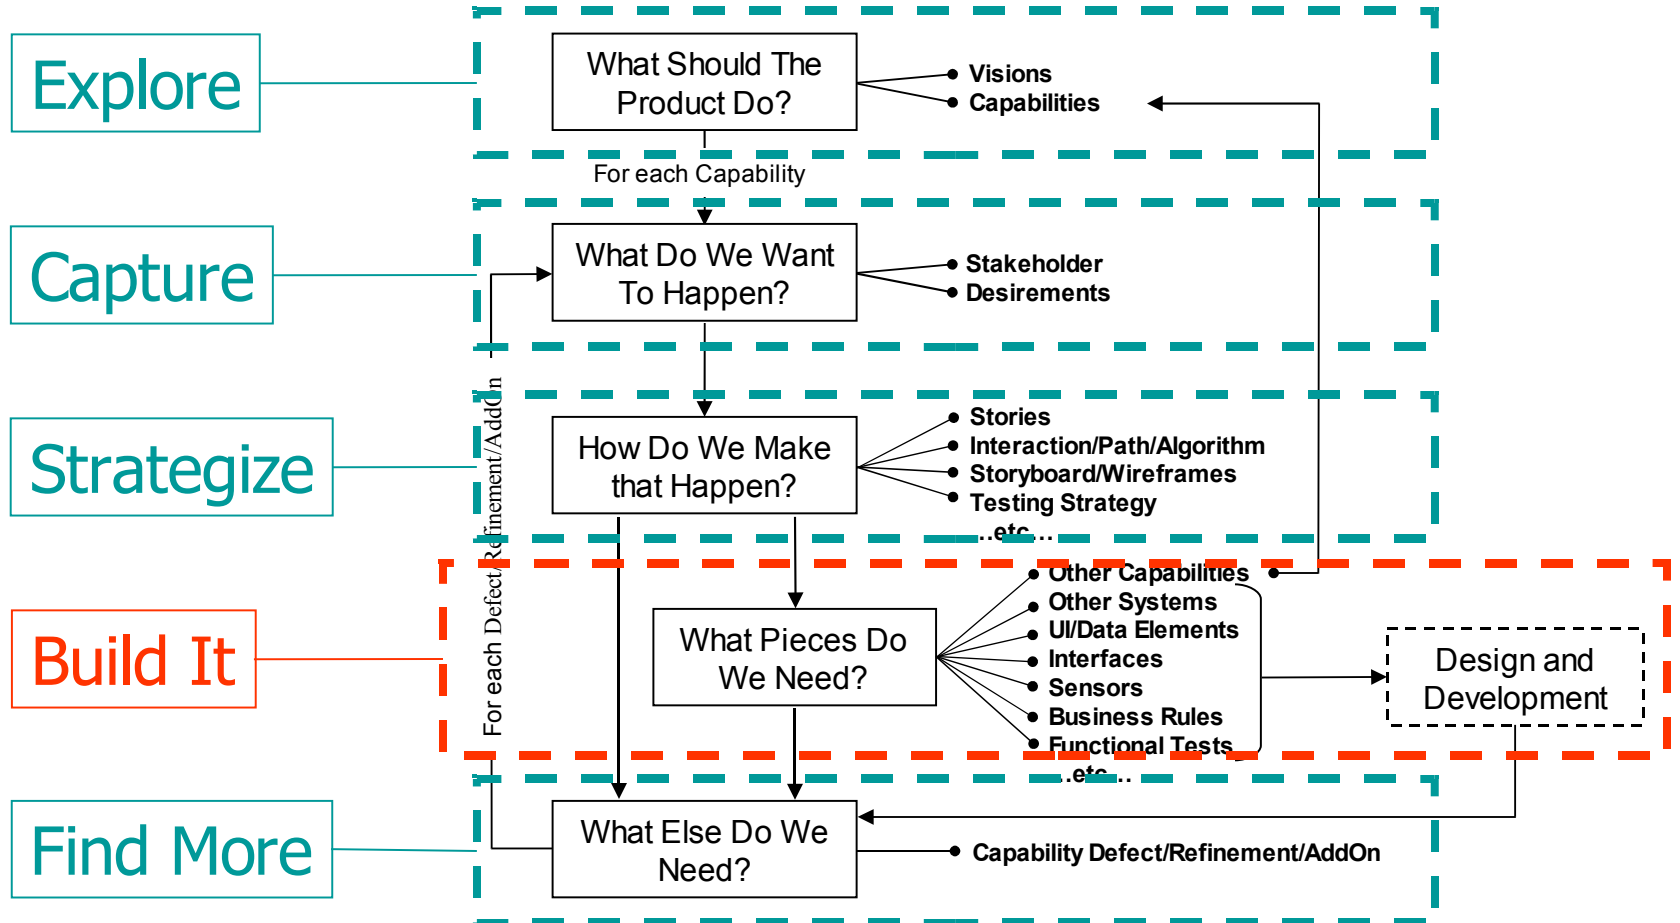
Explore

What Should The Product Do?

Visions
Capabilities

For each Capability

Capture

What Do We Want To Happen?

Stakeholder
Desirements

Strategize

How Do We Make that Happen?

Stories
Interaction/Path/Algorithm
Storyboard/Wireframes
Testing Strategy
..etc...

For each Defect/Refinement/AddOn

Build It

What Pieces Do We Need?

Other Capabilities
Other Systems
UI/Data Elements
Interfaces
Sensors
Business Rules
Functional Tests
..etc...

Design and Development

Find More

What Else Do We Need?

Capability Defect/Refinement/AddOn